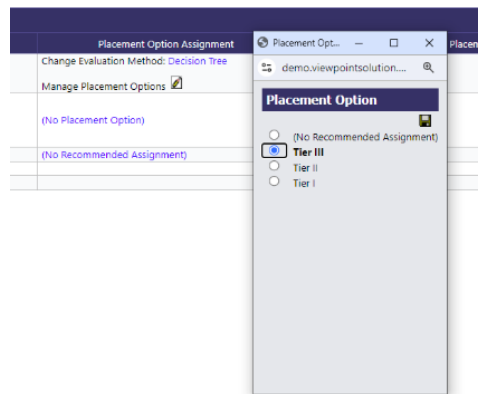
Placement Option Assignment

Change Evaluation Method: Decision Tree

Manage Placement Options

(No Placement Option)

(No Recommended Assignment)

Placement Opt...

demo.viewpointsolution....

Placement Option

(No Recommended Assignment)

Tier III

Tier II

Tier I

Placen